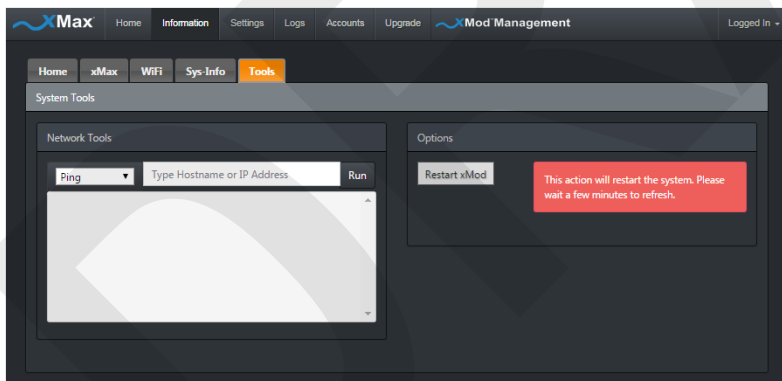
XMax Home Information Settings Logs Accounts Upgrade XMod Management Logged In

Home xMax WiFi Sys-Info Tools

System Tools

Network Tools

Ping Type Hostname or IP Address Run

Options

Restart xMod

This action will restart the system. Please wait a few minutes to refresh.